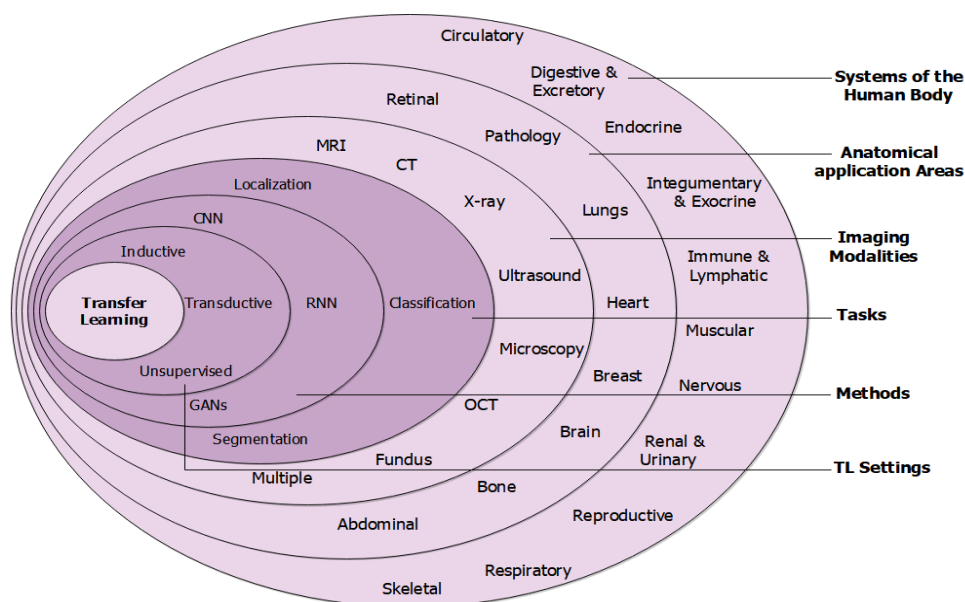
Circulatory
Digestive & Excretory
Systems of the Human Body
Retinal
Endocrine
Pathology
Anatomical application Areas
MRI
CT
Localization
X-ray
Lungs
Integumentary & Exocrine
CNN
Imaging Modalities
Inductive
Immune & Lymphatic
Ultrasound
Transfer Learning
Transductive
RNN
Classification
Heart
Tasks
Muscular
Microscopy
Unsupervised
Breast
Nervous
GANs
OCT
Methods
Segmentation
Brain
Renal & Urinary
Fundus
TL Settings
Multiple
Bone
Reproductive
Abdominal
Respiratory
Skeletal